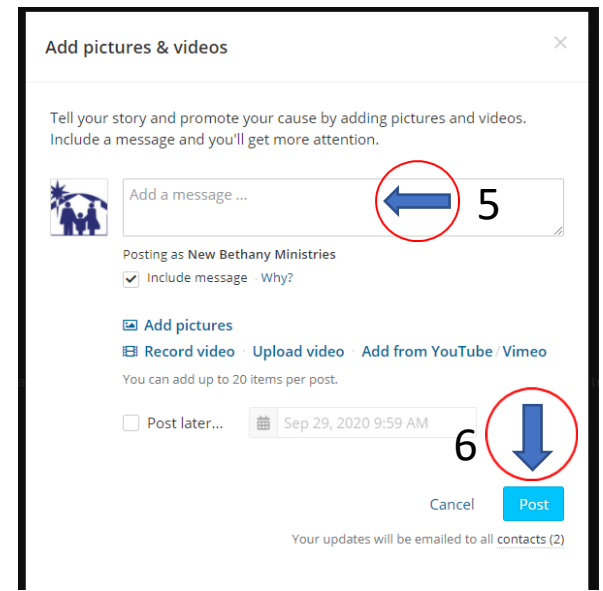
Add pictures & videos

×

Tell your story and promote your cause by adding pictures and videos. Include a message and you'll get more attention.

Add a message ...

5

Posting as New Bethany Ministries

Include message · Why?

Add pictures

Record video  Upload video  Add from YouTube / Vimeo

You can add up to 20 items per post.

Post later...  Sep 29, 2020 9:59 AM

6

Cancel  Post

Your updates will be emailed to all contacts (2)